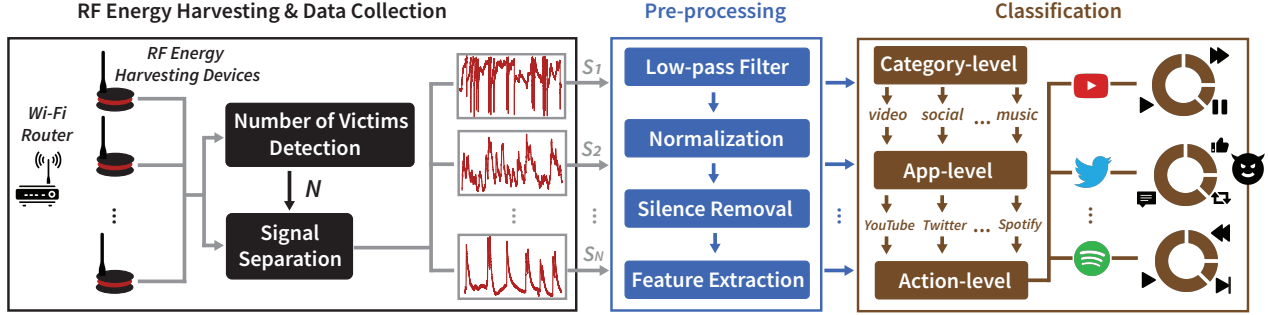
RF Energy Harvesting & Data Collection

Pre-processing

Classification

RF Energy Harvesting Devices

Wi-Fi Router

Number of Victims Detection

$N$

Signal Separation

$S_1$

$S_2$

$S_N$

Low-pass Filter

Normalization

Silence Removal

Feature Extraction

Category-level

video social ... music

App-level

YouTube Twitter ... Spotify

Action-level